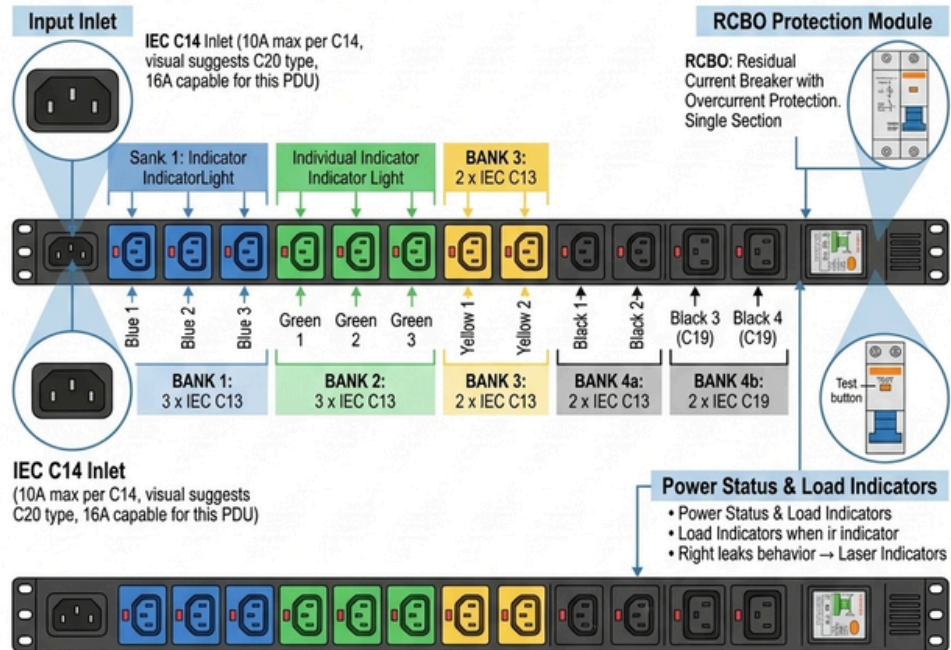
Input Inlet

IEC C14 Inlet (10A max per C14, visual suggests C20 type, 16A capable for this PDU)

RCBO Protection Module

RCBO: Residual Current Breaker with Overcurrent Protection. Single Section

Sank 1: Indicator IndicatorLight

Individual Indicator Indicator Light

BANK 3: 2 x IEC C13

Blue 1

Blue 2

Blue 3

Green 1

Green 2

Green 3

Yellow 1

Yellow 2

Black 1

Black 2

Black 3 (C19)

Black 4 (C19)

Test button

| BANK 1: 3 x IEC C13 | BANK 2: 3 x IEC C13 | BANK 3: 2x IEC C13 | BANK 4a: 2 x IEC C13 | BANK 4b: 2 x IEC C19 |
|---|---|---|---|---|

IEC C14 Inlet
(10A max per C14, visual suggests C20 type, 16A capable for this PDU)

Power Status & Load Indicators
• Power Status & Load Indicators
• Load Indicators when ir indicator
• Right leaks behavior → Laser Indicators